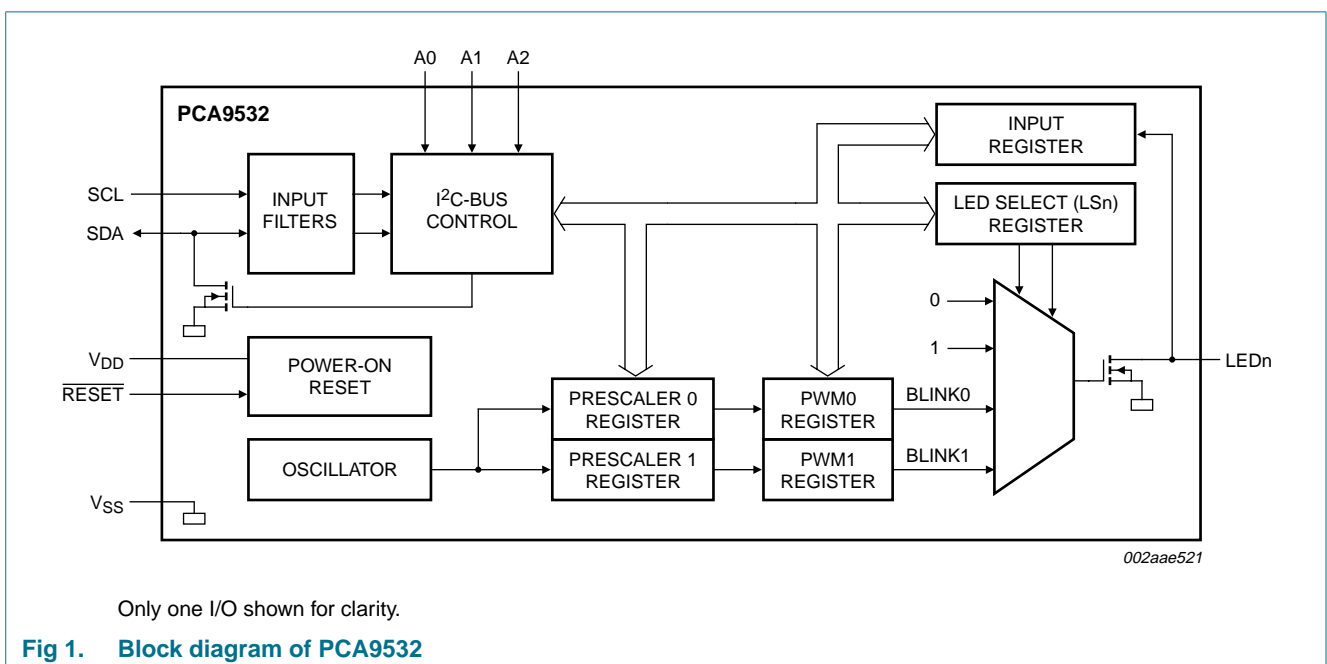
A0 A1 A2

PCA9532

SCL

SDA

INPUT FILTERS

$I^2C$-BUS CONTROL

INPUT REGISTER

LED SELECT (LSn) REGISTER

0

1

LEDn

$V_{DD}$

$\overline{RESET}$

POWER-ON RESET

PRESCALER 0 REGISTER

PWM0 REGISTER

BLINK0

OSCILLATOR

PRESCALER 1 REGISTER

PWM1 REGISTER

BLINK1

$V_{SS}$

002aae521

Only one I/O shown for clarity.

Fig 1. Block diagram of PCA9532